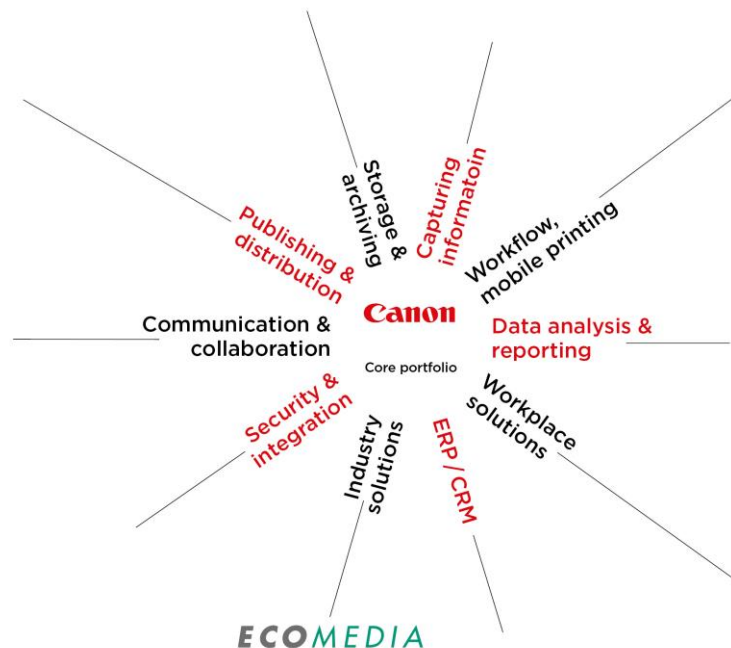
Storage & archiving

Capturing informatoin

Workflow, mobile printing

Publishing & distribution

Canon

Communication & collaboration

Data analysis & reporting

Core portfolio

Security & integration

Industry solutions

ERP / CRM

Workplace solutions

ECOMEDIA